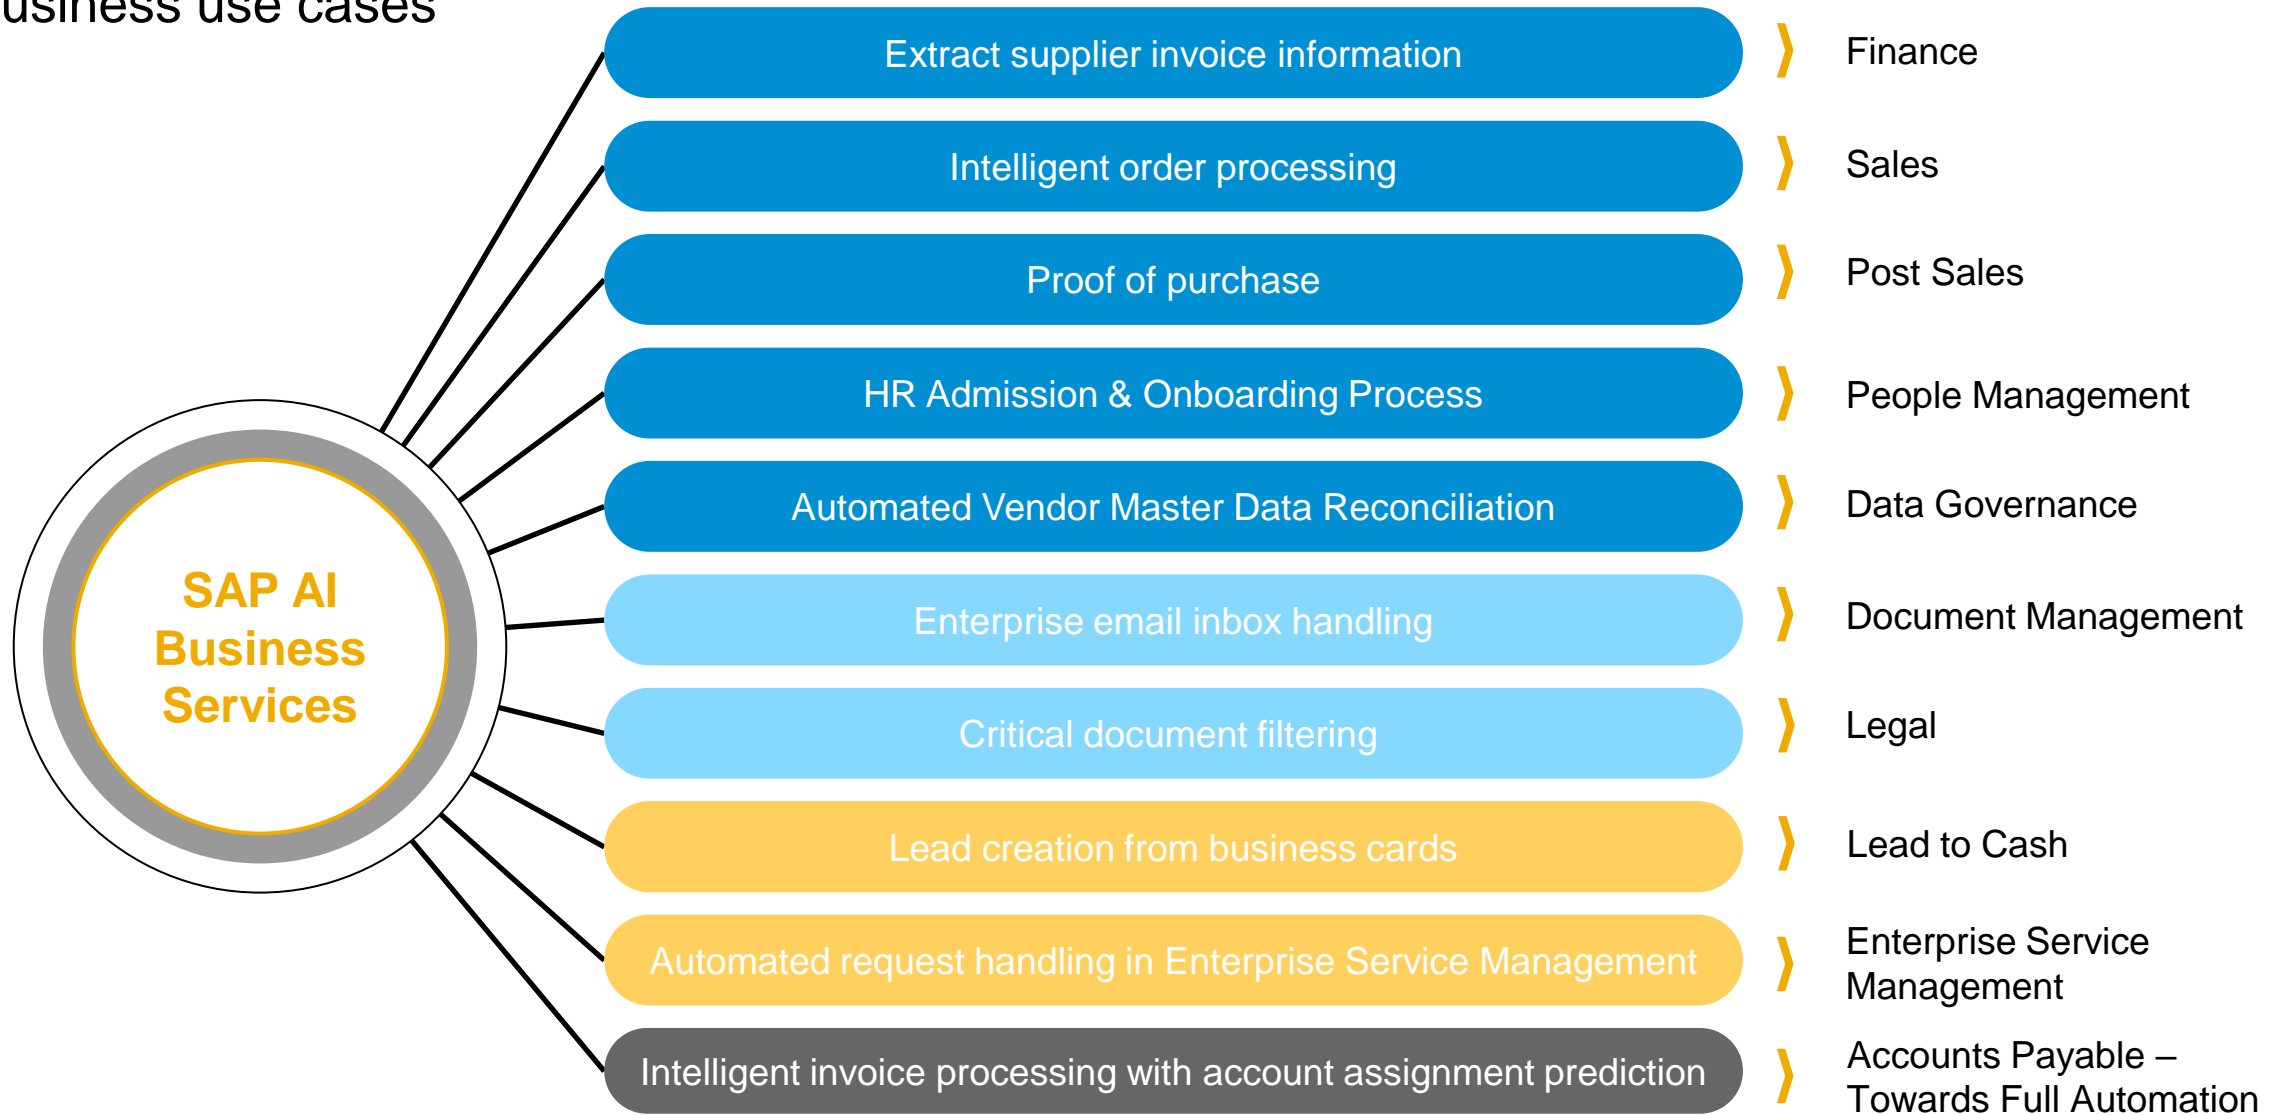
usiness use cases

SAP AI Business Services

Extract supplier invoice information
Finance

Intelligent order processing
Sales

Proof of purchase
Post Sales

HR Admission & Onboarding Process
People Management

Automated Vendor Master Data Reconciliation
Data Governance

Enterprise email inbox handling
Document Management

Critical document filtering
Legal

Lead creation from business cards
Lead to Cash

Automated request handling in Enterprise Service Management
Enterprise Service Management

Intelligent invoice processing with account assignment prediction
Accounts Payable – Towards Full Automation